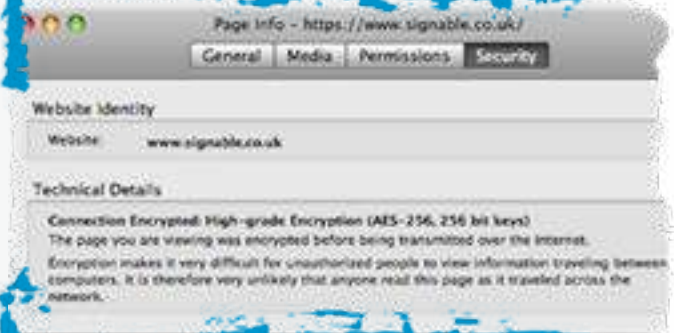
Page Info – https://www.signable.co.uk/

General | Media | Permissions | Security

Website Identity

Website: www.signable.co.uk

Technical Details

Connection Encrypted: High-grade Encryption (AES-256, 256 bit keys)

The page you are viewing was encrypted before being transmitted over the Internet.

Encryption makes it very difficult for unauthorized people to view information traveling between computers. It is therefore very unlikely that anyone read this page as it traveled across the network.